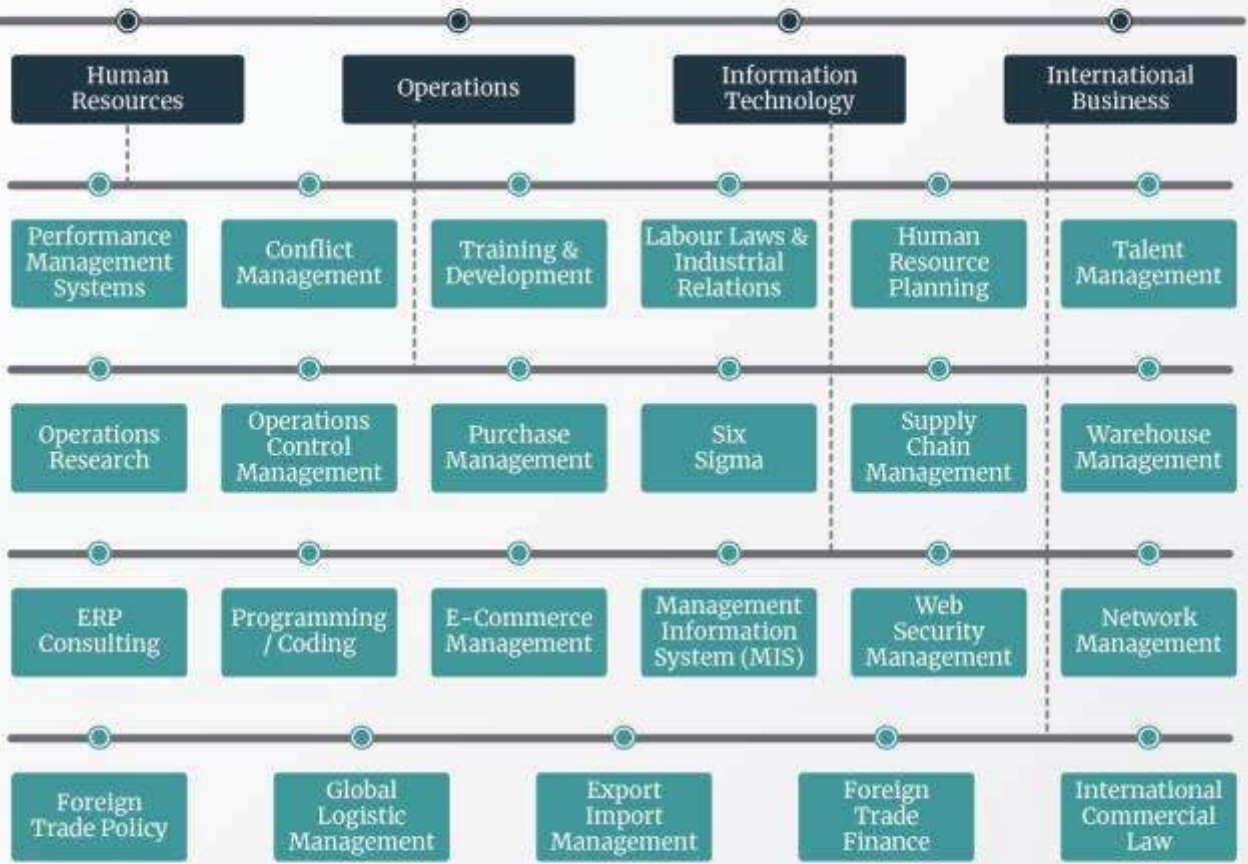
Human Resources

Operations

Information Technology

International Business

Performance Management Systems

Conflict Management

Training & Development

Labour Laws & Industrial Relations

Human Resource Planning

Talent Management

Operations Research

Operations Control Management

Purchase Management

Six Sigma

Supply Chain Management

Warehouse Management

ERP Consulting

Programming / Coding

E-Commerce Management

Management Information System (MIS)

Web Security Management

Network Management

Foreign Trade Policy

Global Logistic Management

Export Import Management

Foreign Trade Finance

International Commercial Law